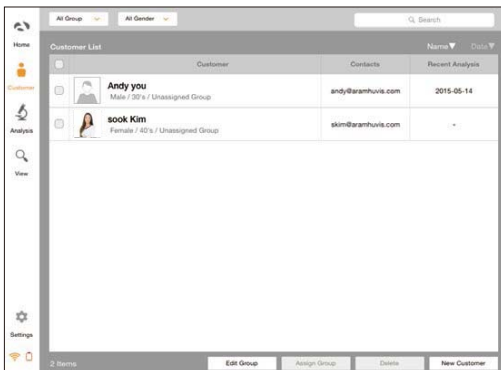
Home

Customer

Analysis

View

Settings

All Group

All Gender

Q Search

Customer List

Name▼ Date▼

| | Customer | Contacts | Recent Analysis |
|---|---|---|---|
| | Andy you<br>Male / 30's / Unassigned Group | andy@aramhuvis.com | 2015-05-14 |
| | sook Kim<br>Female / 40's / Unassigned Group | skim@aramhuvis.com | - |

2 Items

Edit Group

Assign Group

Delete

New Customer